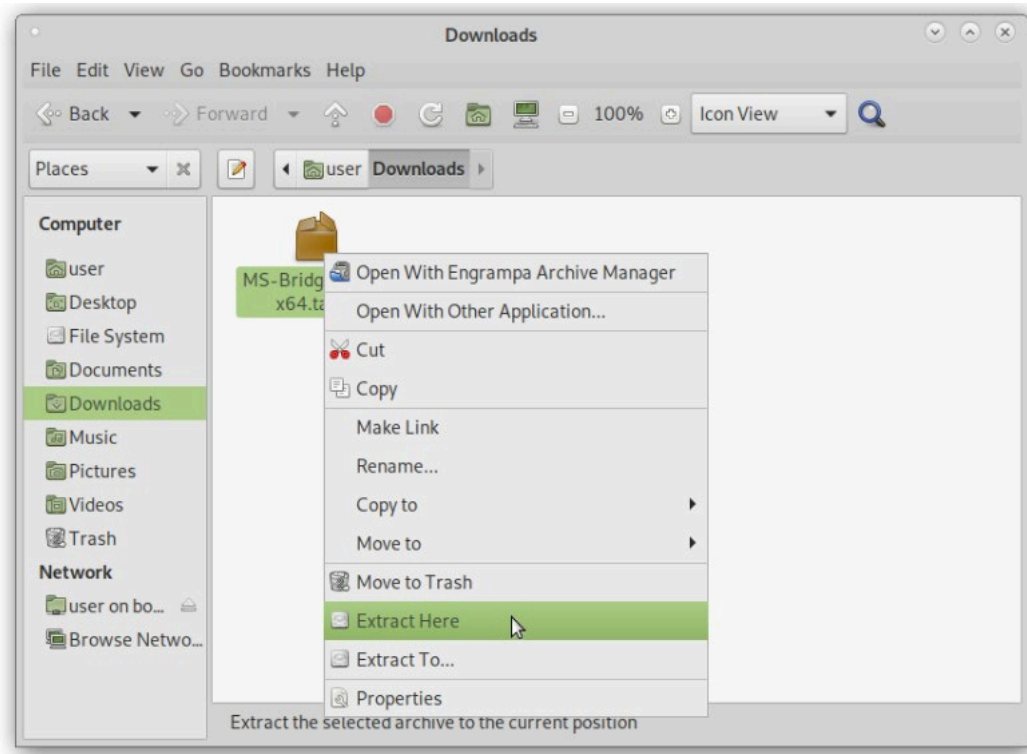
Downloads

File Edit View Go Bookmarks Help

Back Forward 100% Icon View

Places user Downloads

Computer
user
Desktop
File System
Documents
Downloads
Music
Pictures
Videos
Trash
Network
user on bo...
Browse Netwo...

MS-Bridg
x64.ta

Open With Engrampa Archive Manager
Open With Other Application...
Cut
Copy
Make Link
Rename...
Copy to
Move to
Move to Trash
Extract Here
Extract To...
Properties

Extract the selected archive to the current position